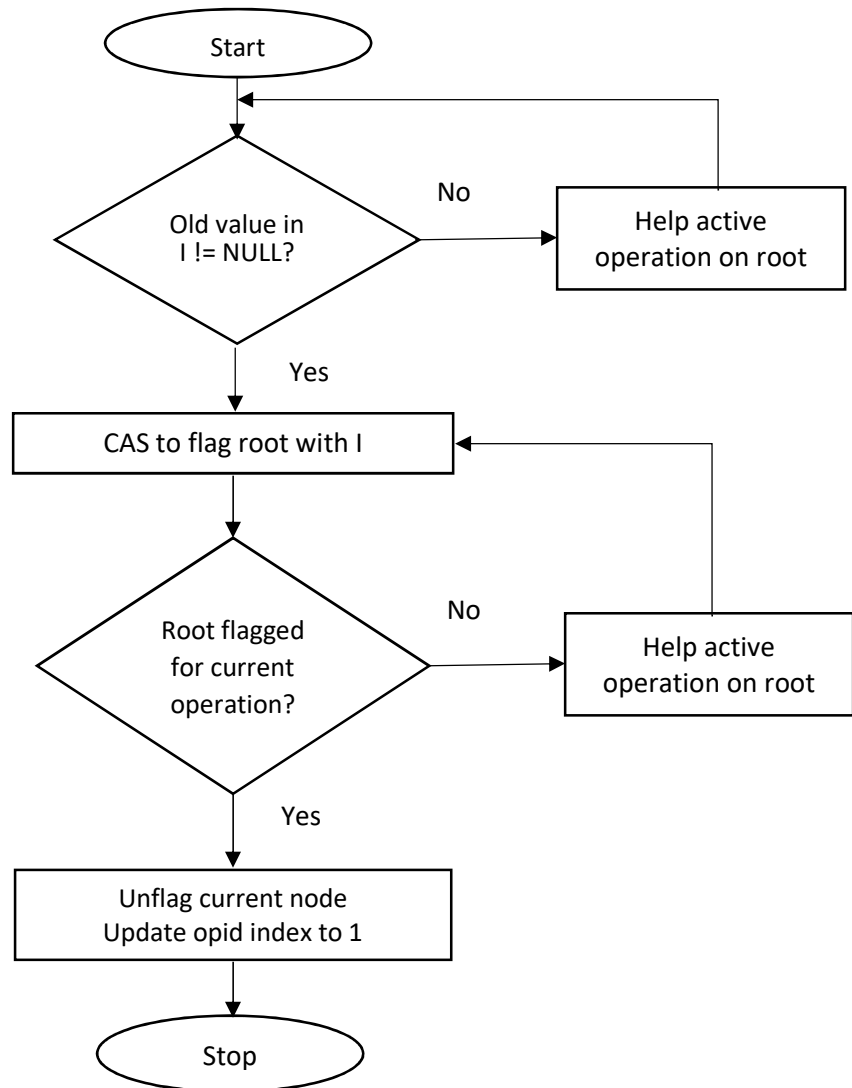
Start

Old value in I != NULL?

No

Help active operation on root

Yes

CAS to flag root with I

Root flagged for current operation?

No

Help active operation on root

Yes

Unflag current node
Update opid index to 1

Stop